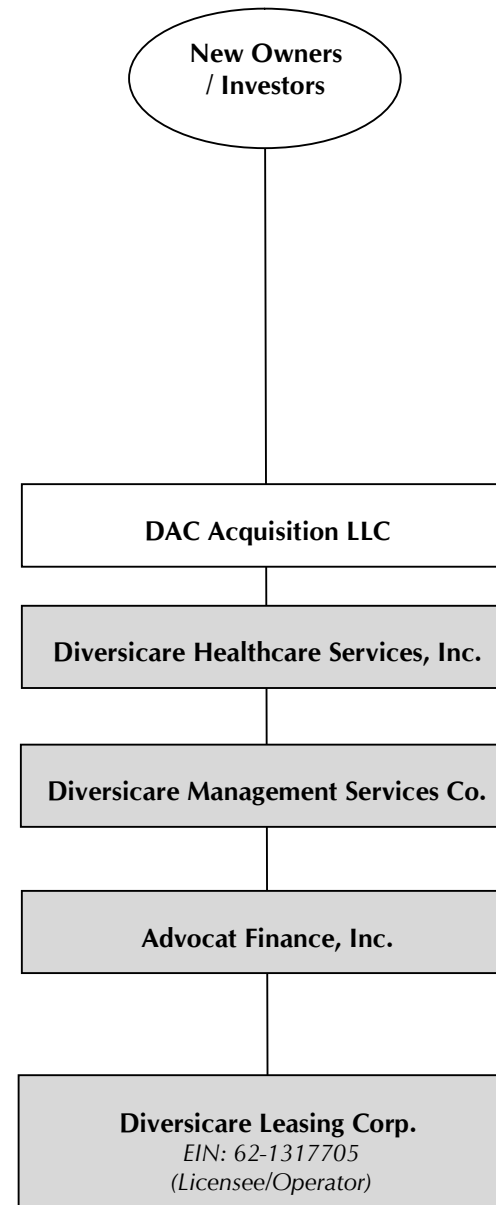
New Owners / Investors

DAC Acquisition LLC

Diversicare Healthcare Services, Inc.

Diversicare Management Services Co.

Advocat Finance, Inc.

Diversicare Leasing Corp.
EIN: 62-1317705
(Licensee/Operator)